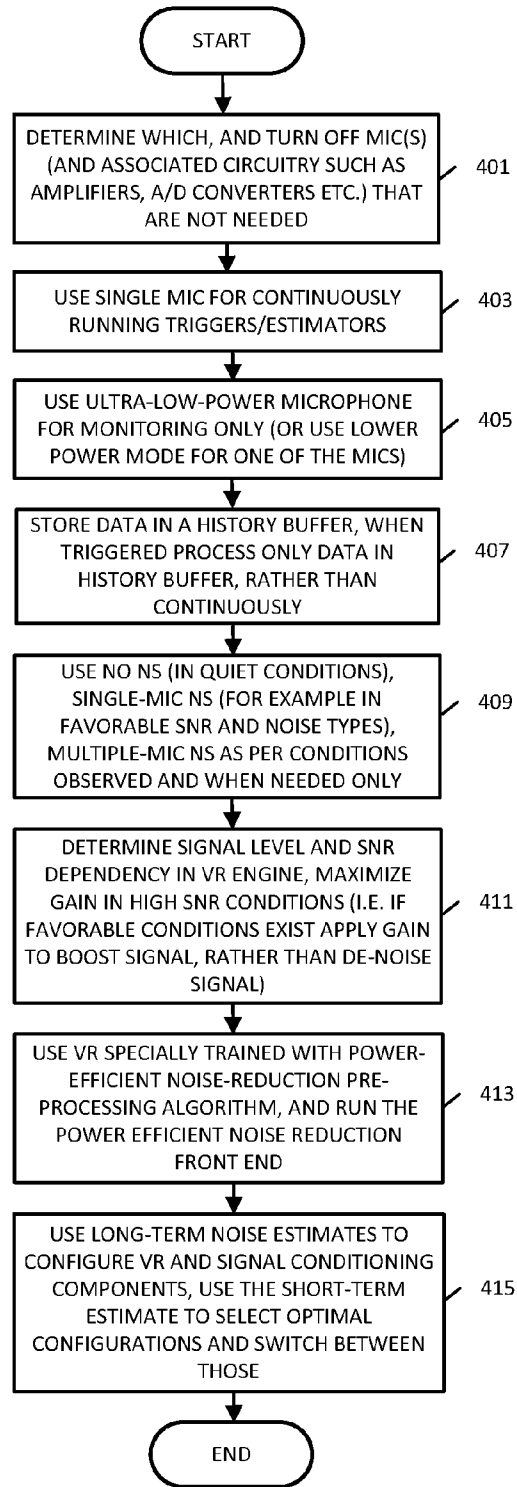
START

DETERMINE WHICH, AND TURN OFF MIC(S) (AND ASSOCIATED CIRCUITRY SUCH AS AMPLIFIERS, A/D CONVERTERS ETC.) THAT ARE NOT NEEDED

401

USE SINGLE MIC FOR CONTINUOUSLY RUNNING TRIGGERS/ESTIMATORS

403

USE ULTRA-LOW-POWER MICROPHONE FOR MONITORING ONLY (OR USE LOWER POWER MODE FOR ONE OF THE MICS)

405

STORE DATA IN A HISTORY BUFFER, WHEN TRIGGERED PROCESS ONLY DATA IN HISTORY BUFFER, RATHER THAN CONTINUOUSLY

407

USE NO NS (IN QUIET CONDITIONS), SINGLE-MIC NS (FOR EXAMPLE IN FAVORABLE SNR AND NOISE TYPES), MULTIPLE-MIC NS AS PER CONDITIONS OBSERVED AND WHEN NEEDED ONLY

409

DETERMINE SIGNAL LEVEL AND SNR DEPENDENCY IN VR ENGINE, MAXIMIZE GAIN IN HIGH SNR CONDITIONS (I.E. IF FAVORABLE CONDITIONS EXIST APPLY GAIN TO BOOST SIGNAL, RATHER THAN DE-NOISE SIGNAL)

411

USE VR SPECIALLY TRAINED WITH POWER-EFFICIENT NOISE-REDUCTION PRE-PROCESSING ALGORITHM, AND RUN THE POWER EFFICIENT NOISE REDUCTION FRONT END

413

USE LONG-TERM NOISE ESTIMATES TO CONFIGURE VR AND SIGNAL CONDITIONING COMPONENTS, USE THE SHORT-TERM ESTIMATE TO SELECT OPTIMAL CONFIGURATIONS AND SWITCH BETWEEN THOSE

415

END